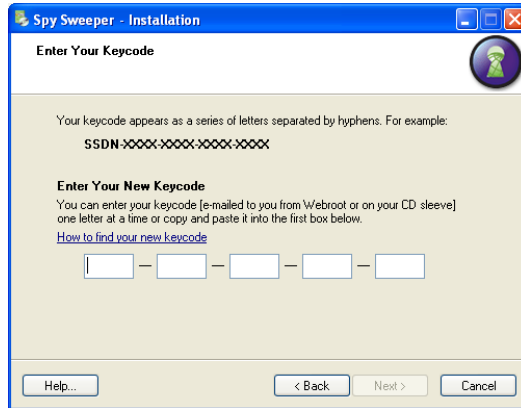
Spy Sweeper - Installation

Enter Your Keycode

Your keycode appears as a series of letters separated by hyphens. For example:

SSDN-XXXX-XXXX-XXXX-XXXX

Enter Your New Keycode

You can enter your keycode [e-mailed to you from Webroot or on your CD sleeve] one letter at a time or copy and paste it into the first box below.

How to find your new keycode

Help...

< Back

Next >

Cancel